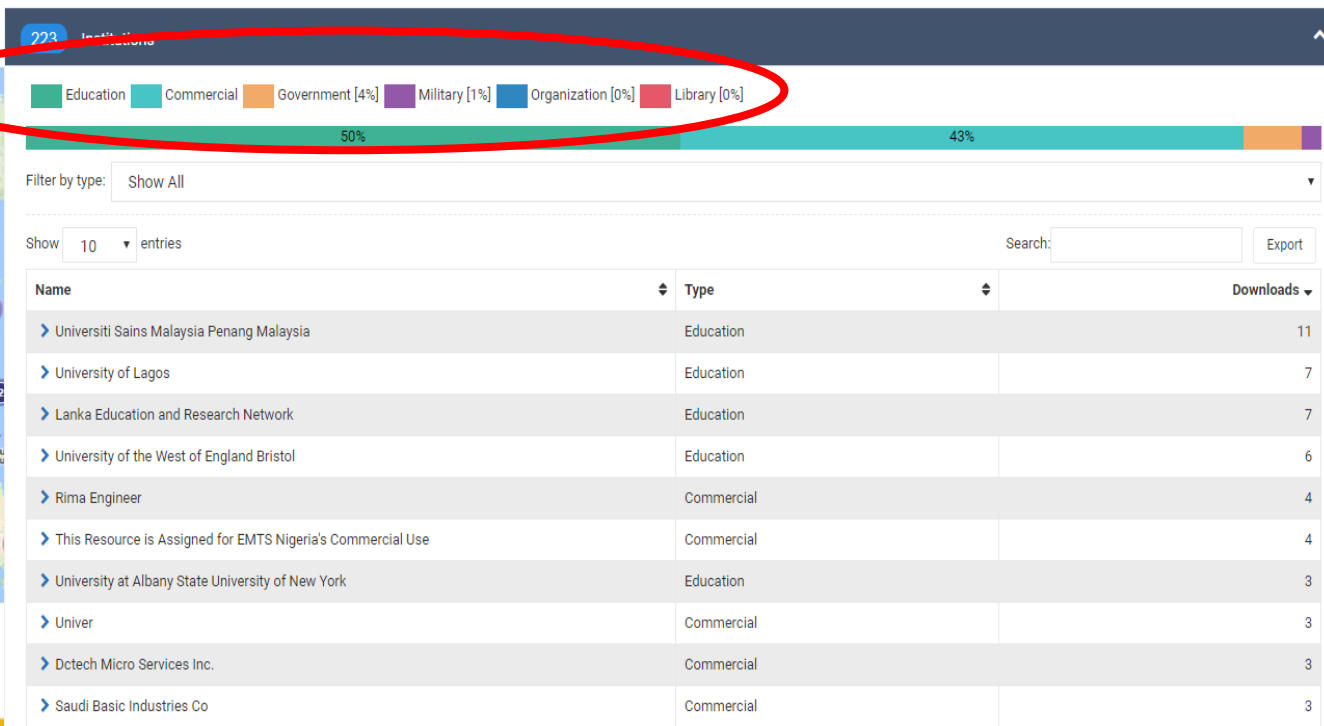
223 Institutions

Education Commercial Government [4%] Military [1%] Organization [0%] Library [0%]

50% 43%

Filter by type: Show All

Show 10 entries

Search: Export

| Name | Type | Downloads |
|---|---|---|
| Universiti Sains Malaysia Penang Malaysia | Education | 11 |
| University of Lagos | Education | 7 |
| Lanka Education and Research Network | Education | 7 |
| University of the West of England Bristol | Education | 6 |
| Rima Engineer | Commercial | 4 |
| This Resource is Assigned for EMTS Nigeria's Commercial Use | Commercial | 4 |
| University at Albany State University of New York | Education | 3 |
| Univer | Commercial | 3 |
| Dctech Micro Services Inc. | Commercial | 3 |
| Saudi Basic Industries Co | Commercial | 3 |